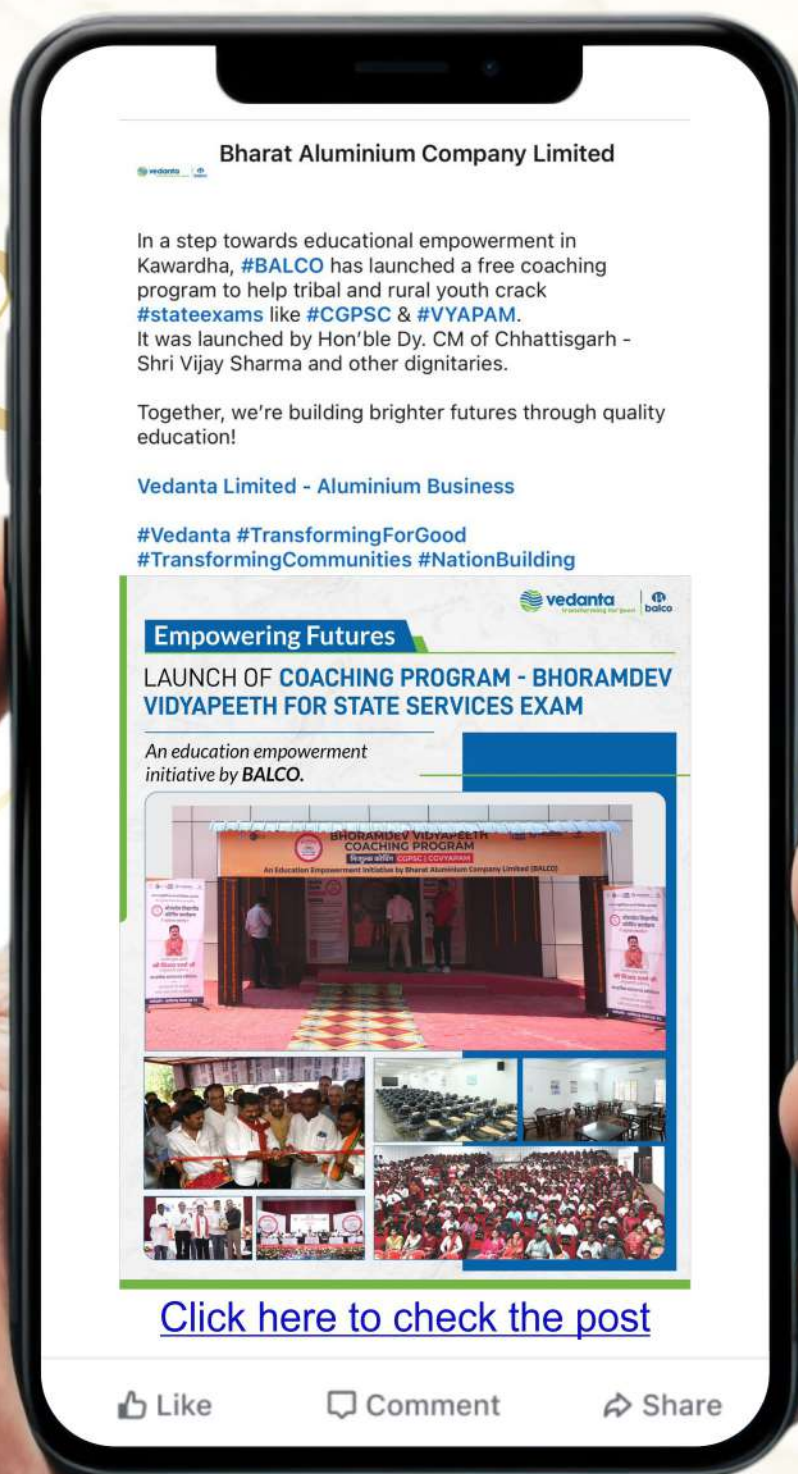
vedanta | balco

Bharat Aluminium Company Limited

In a step towards educational empowerment in Kawardha, #BALCO has launched a free coaching program to help tribal and rural youth crack #stateexams like #CGPSC & #VYAPAM.
It was launched by Hon'ble Dy. CM of Chhattisgarh - Shri Vijay Sharma and other dignitaries.

Together, we're building brighter futures through quality education!

Vedanta Limited - Aluminium Business

#Vedanta #TransformingForGood #TransformingCommunities #NationBuilding

vedanta transforming for good | balco

Empowering Futures

LAUNCH OF COACHING PROGRAM - BHORAMDEV VIDYAPEETH FOR STATE SERVICES EXAM

An education empowerment initiative by BALCO.

BHORAMDEV VIDYAPEETH COACHING PROGRAM
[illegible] CGPSC | CGVYAPAM
An Education Empowerment Initiative by Bharat Aluminium Company Limited (BALCO)

Click here to check the post

Like Comment Share